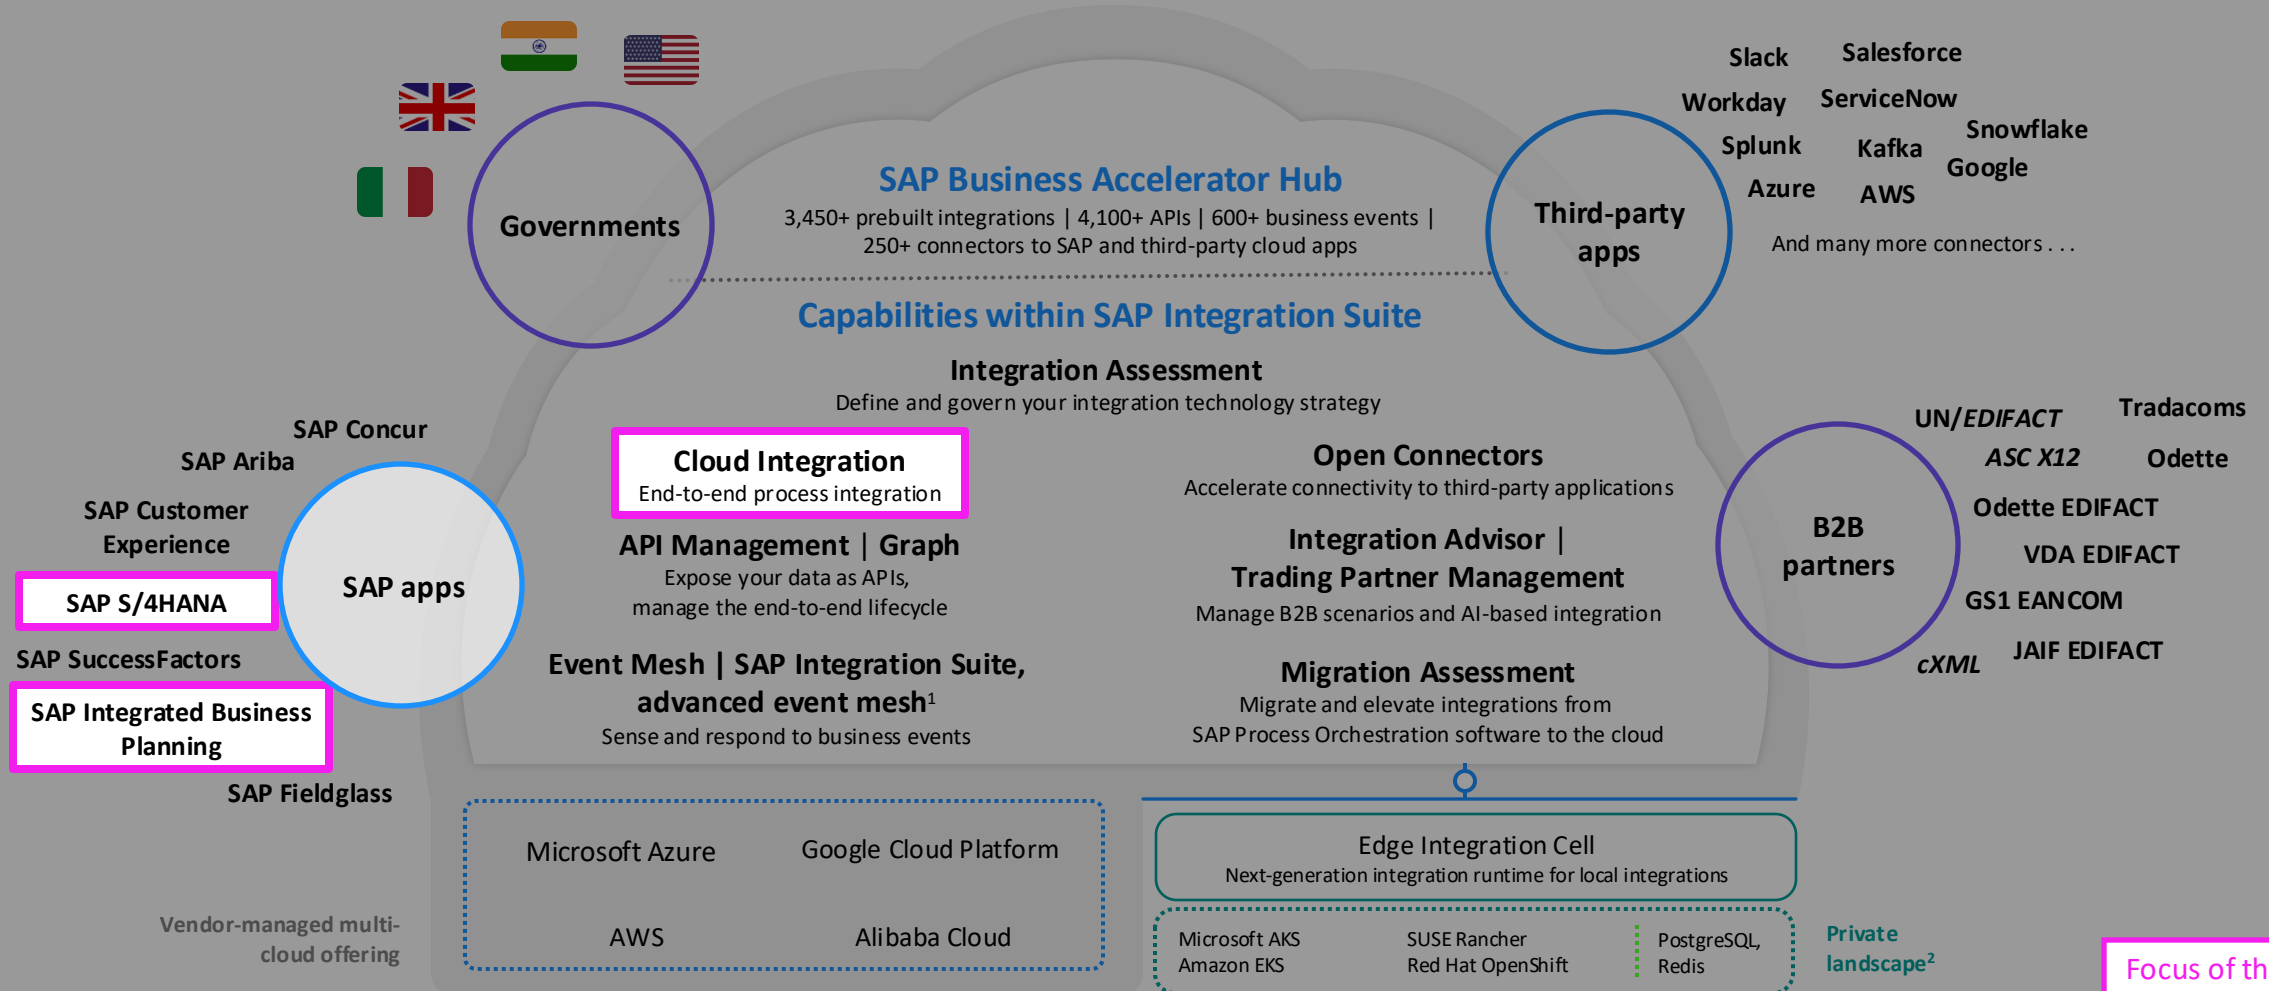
Governments

SAP Business Accelerator Hub
3,450+ prebuilt integrations | 4,100+ APIs | 600+ business events | 250+ connectors to SAP and third-party cloud apps

Third-party apps

Slack
Salesforce
Workday
ServiceNow
Splunk
Kafka
Snowflake
Google
Azure
AWS
And many more connectors . . .

Capabilities within SAP Integration Suite

Integration Assessment
Define and govern your integration technology strategy

Cloud Integration
End-to-end process integration

API Management | Graph
Expose your data as APIs, manage the end-to-end lifecycle

Event Mesh | SAP Integration Suite, advanced event mesh$^1$
Sense and respond to business events

Open Connectors
Accelerate connectivity to third-party applications

Integration Advisor | Trading Partner Management
Manage B2B scenarios and AI-based integration

Migration Assessment
Migrate and elevate integrations from SAP Process Orchestration software to the cloud

SAP Concur
SAP Ariba
SAP Customer Experience
SAP S/4HANA
SAP apps
SAP SuccessFactors
SAP Integrated Business Planning
SAP Fieldglass

B2B partners

UN/EDIFACT
Tradacoms
ASC X12
Odette
Odette EDIFACT
VDA EDIFACT
GS1 EANCOM
cXML
JAIF EDIFACT

Microsoft Azure
Google Cloud Platform
AWS
Alibaba Cloud

Vendor-managed multi-cloud offering

Edge Integration Cell
Next-generation integration runtime for local integrations

Microsoft AKS
Amazon EKS
SUSE Rancher
Red Hat OpenShift
PostgreSQL, Redis

Private landscape$^2$

Focus of th